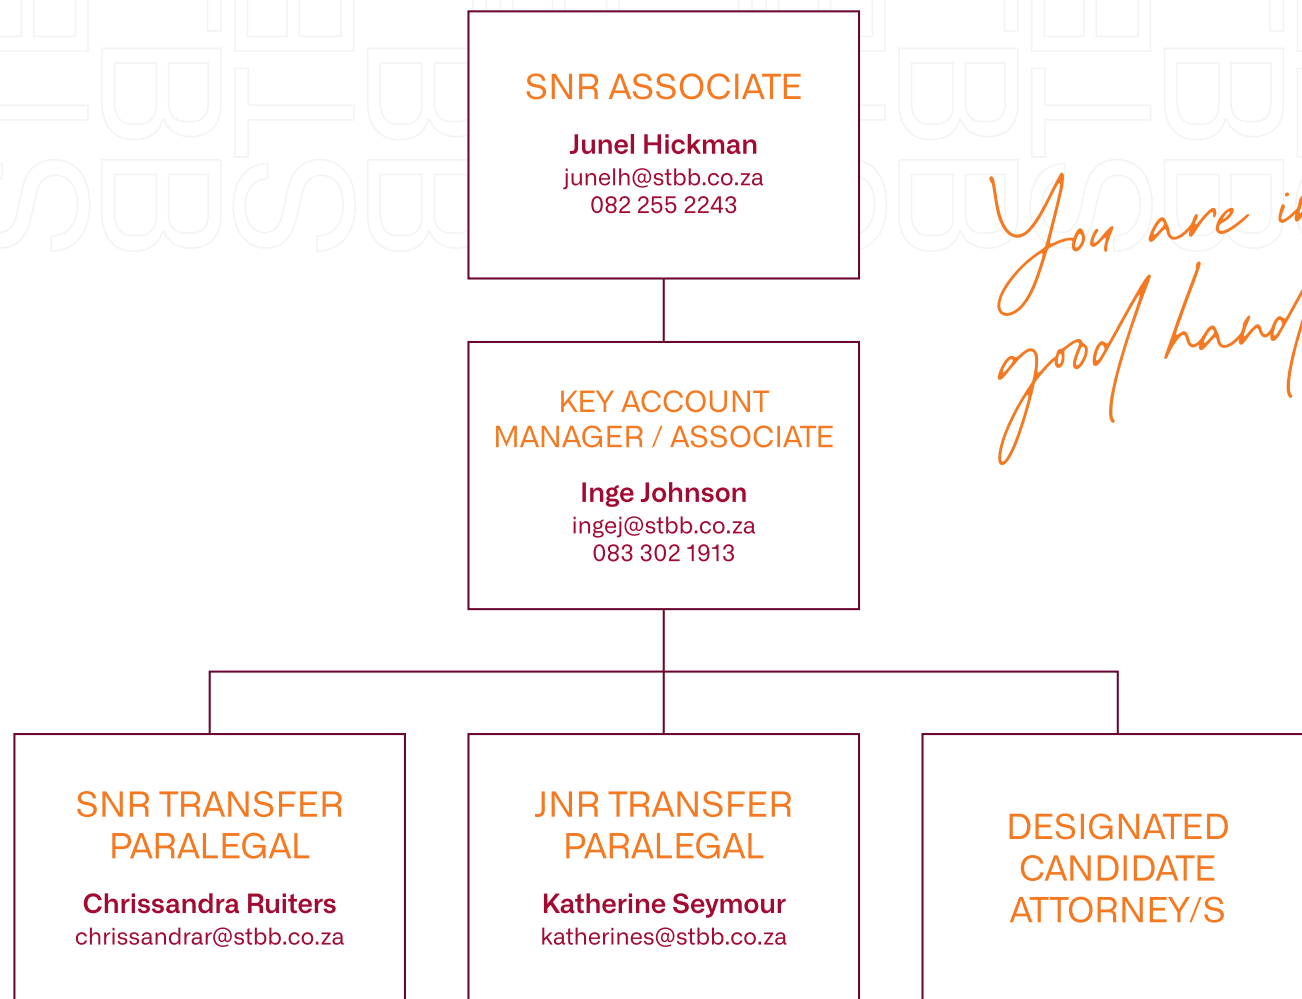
SNR ASSOCIATE

Junel Hickman
junelh@stbb.co.za
082 255 2243

You are i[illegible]
good hand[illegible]

KEY ACCOUNT MANAGER / ASSOCIATE

Inge Johnson
ingej@stbb.co.za
083 302 1913

SNR TRANSFER PARALEGAL

Chrissandra Ruiters
chrissandrar@stbb.co.za

JNR TRANSFER PARALEGAL

Katherine Seymour
katherines@stbb.co.za

DESIGNATED CANDIDATE ATTORNEY/S